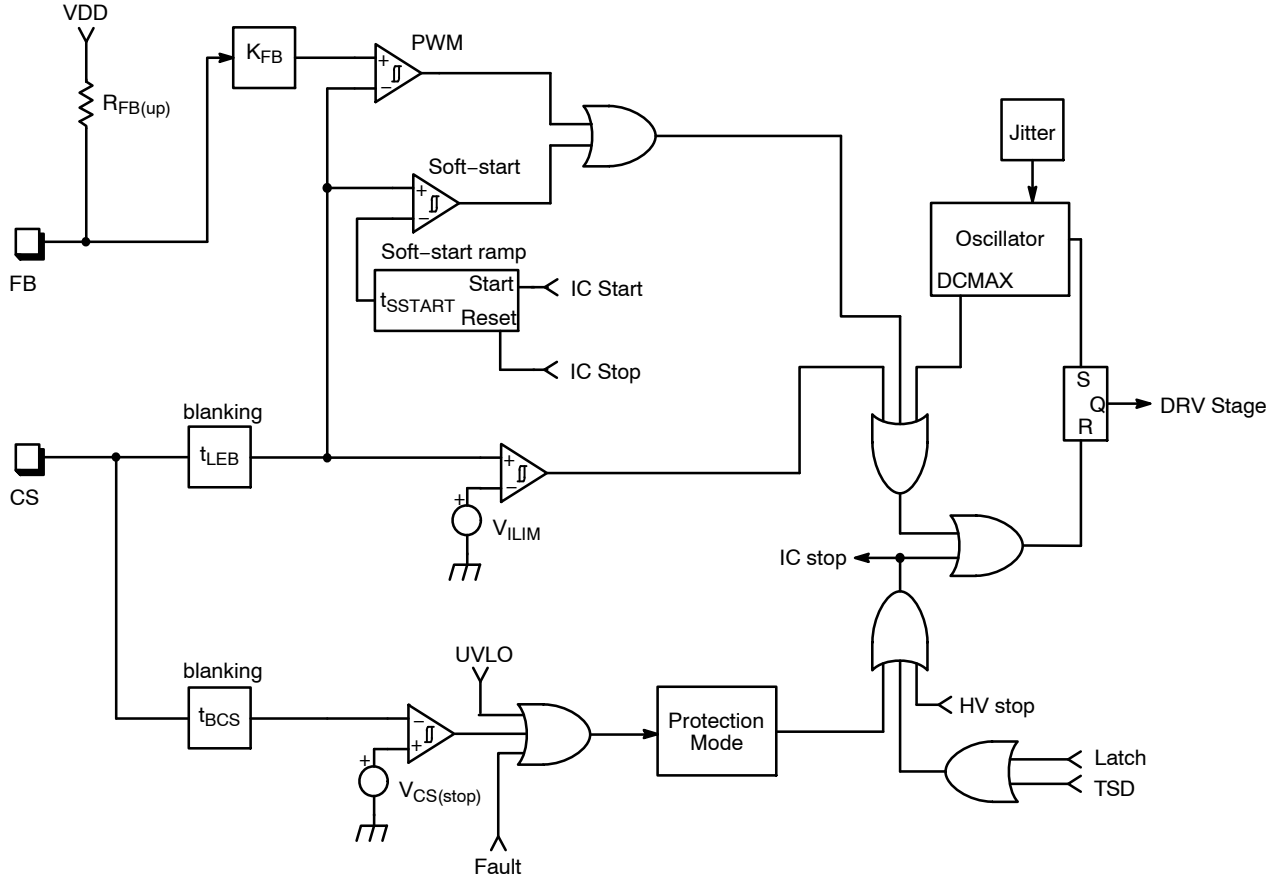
VDD
$K_{FB}$
PWM
+
−
$R_{FB(up)}$
Jitter
Soft−start
+
−
Oscillator
FB
Soft−start ramp
$t_{SSTART}$
Start
Reset
IC Start
DCMAX
IC Stop
S
Q
R
DRV Stage
blanking
$t_{LEB}$
CS
+
−
+
$V_{ILIM}$
IC stop
UVLO
blanking
$t_{BCS}$
−
+
+
$V_{CS(stop)}$
Protection Mode
HV stop
Latch
TSD
Fault